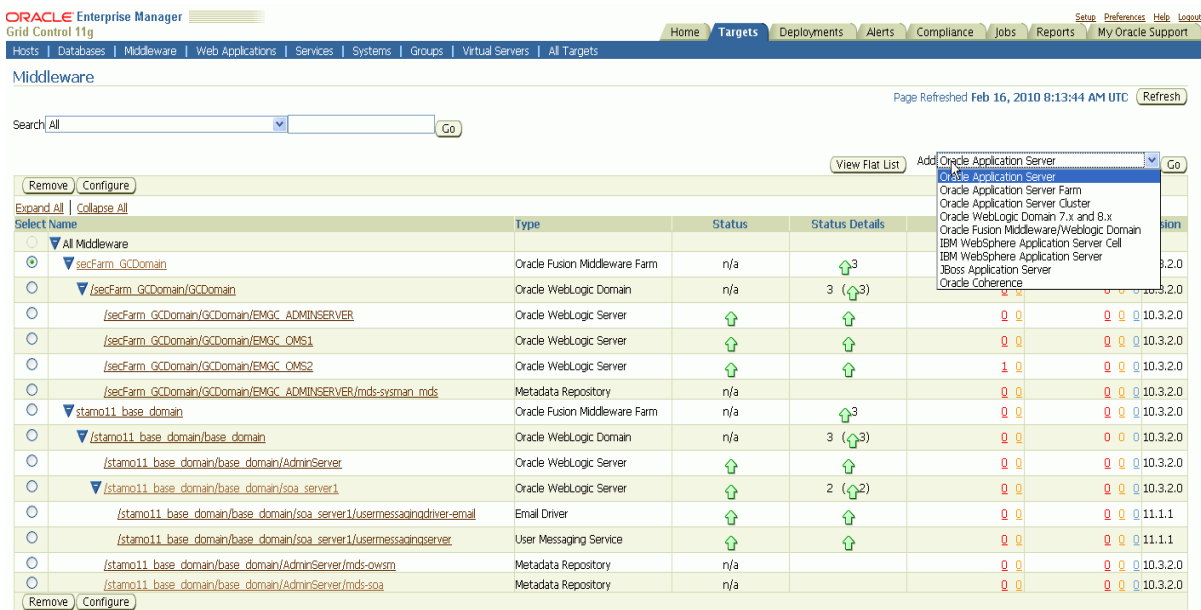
ORACLE Enterprise Manager
Grid Control 11g

Setup Preferences Help Logout

Home Targets Deployments Alerts Compliance Jobs Reports My Oracle Support

Hosts | Databases | Middleware | Web Applications | Services | Systems | Groups | Virtual Servers | All Targets

Middleware

Page Refreshed Feb 16, 2010 8:13:44 AM UTC Refresh

Search All Go

View Flat List Add Oracle Application Server Go

Oracle Application Server
Oracle Application Server Farm
Oracle Application Server Cluster
Oracle WebLogic Domain 7.x and 8.x
Oracle Fusion Middleware/Weblogic Domain
IBM WebSphere Application Server Cell
IBM WebSphere Application Server
JBoss Application Server
Oracle Coherence

Remove Configure

Expand All | Collapse All

| Select | Name | Type | Status | Status Details | | | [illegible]sion |
|---|---|---|---|---|---|---|---|
| | All Middleware | | | | | | |
| | secFarm_GCDomain | Oracle Fusion Middleware Farm | n/a | 3 | | | 10.3.2.0 |
| | /secFarm_GCDomain/GCDomain | Oracle WebLogic Domain | n/a | 3 (3) | 0 0 | 0 0 0 | 10.3.2.0 |
| | /secFarm_GCDomain/GCDomain/EMGC_ADMINSERVER | Oracle WebLogic Server | | | 0 0 | 0 0 0 | 10.3.2.0 |
| | /secFarm_GCDomain/GCDomain/EMGC_OMS1 | Oracle WebLogic Server | | | 0 0 | 0 0 0 | 10.3.2.0 |
| | /secFarm_GCDomain/GCDomain/EMGC_OMS2 | Oracle WebLogic Server | | | 1 0 | 0 0 0 | 10.3.2.0 |
| | /secFarm_GCDomain/GCDomain/EMGC_ADMINSERVER/mds-sysman_mds | Metadata Repository | n/a | | 0 0 | 0 0 0 | 10.3.2.0 |
| | stamo11_base_domain | Oracle Fusion Middleware Farm | n/a | 3 | | 0 0 0 | 10.3.2.0 |
| | /stamo11_base_domain/base_domain | Oracle WebLogic Domain | n/a | 3 (3) | 0 0 | 0 0 0 | 10.3.2.0 |
| | /stamo11_base_domain/base_domain/AdminServer | Oracle WebLogic Server | | | 0 0 | 0 0 0 | 10.3.2.0 |
| | /stamo11_base_domain/base_domain/soa_server1 | Oracle WebLogic Server | | 2 (2) | 0 0 | 0 0 0 | 10.3.2.0 |
| | /stamo11_base_domain/base_domain/soa_server1/usermessagingdriver-email | Email Driver | | | 0 0 | 0 0 0 | 11.1.1 |
| | /stamo11_base_domain/base_domain/soa_server1/usermessagingserver | User Messaging Service | | | 0 0 | 0 0 0 | 11.1.1 |
| | /stamo11_base_domain/base_domain/AdminServer/mds-owsm | Metadata Repository | n/a | | 0 0 | 0 0 0 | 10.3.2.0 |
| | /stamo11_base_domain/base_domain/AdminServer/mds-soa | Metadata Repository | n/a | | 0 0 | 0 0 0 | 10.3.2.0 |

Remove Configure